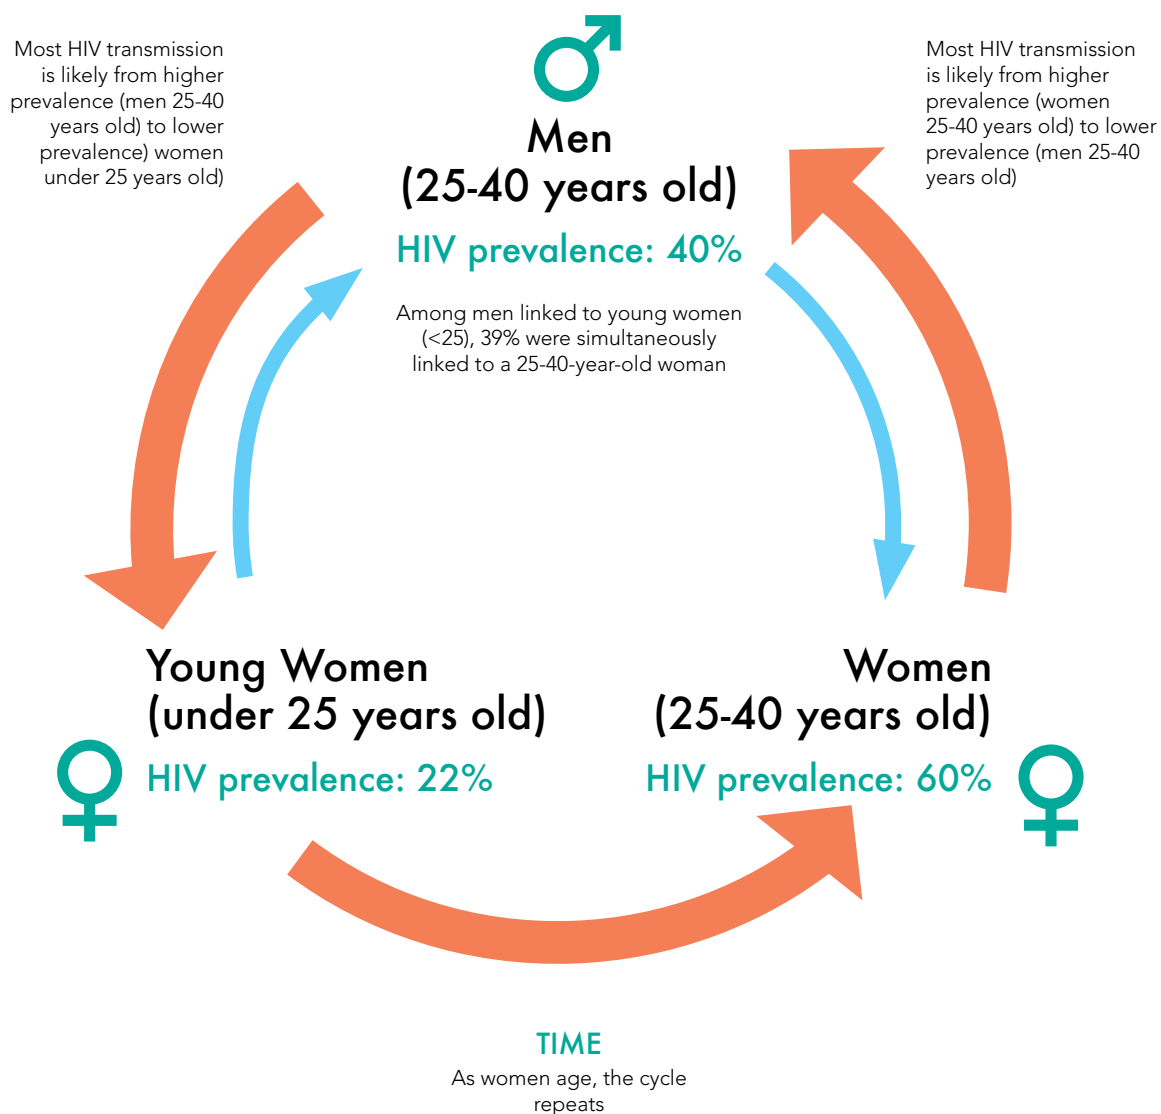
Most HIV transmission is likely from higher prevalence (men 25-40 years old) to lower prevalence) women under 25 years old)

Men
(25-40 years old)

HIV prevalence: 40%

Among men linked to young women (<25), 39% were simultaneously linked to a 25-40-year-old woman

Most HIV transmission is likely from higher prevalence (women 25-40 years old) to lower prevalence (men 25-40 years old)

Young Women
(under 25 years old)

HIV prevalence: 22%

Women
(25-40 years old)

HIV prevalence: 60%

TIME

As women age, the cycle repeats